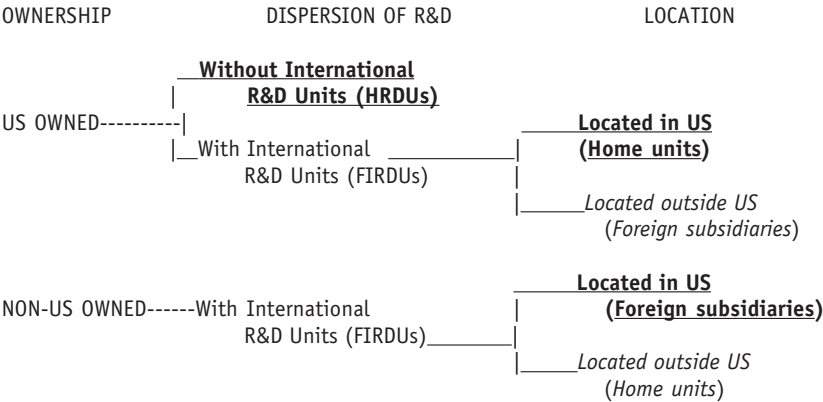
OWNERSHIP DISPERSION OF R&D LOCATION

Without International R&D Units (HRDUs)

US OWNED

With International R&D Units (FIRDUs)

Located in US (Home units)

Located outside US (Foreign subsidiaries)

Located in US (Foreign subsidiaries)

NON-US OWNED------With International R&D Units (FIRDUs)

Located outside US (Home units)